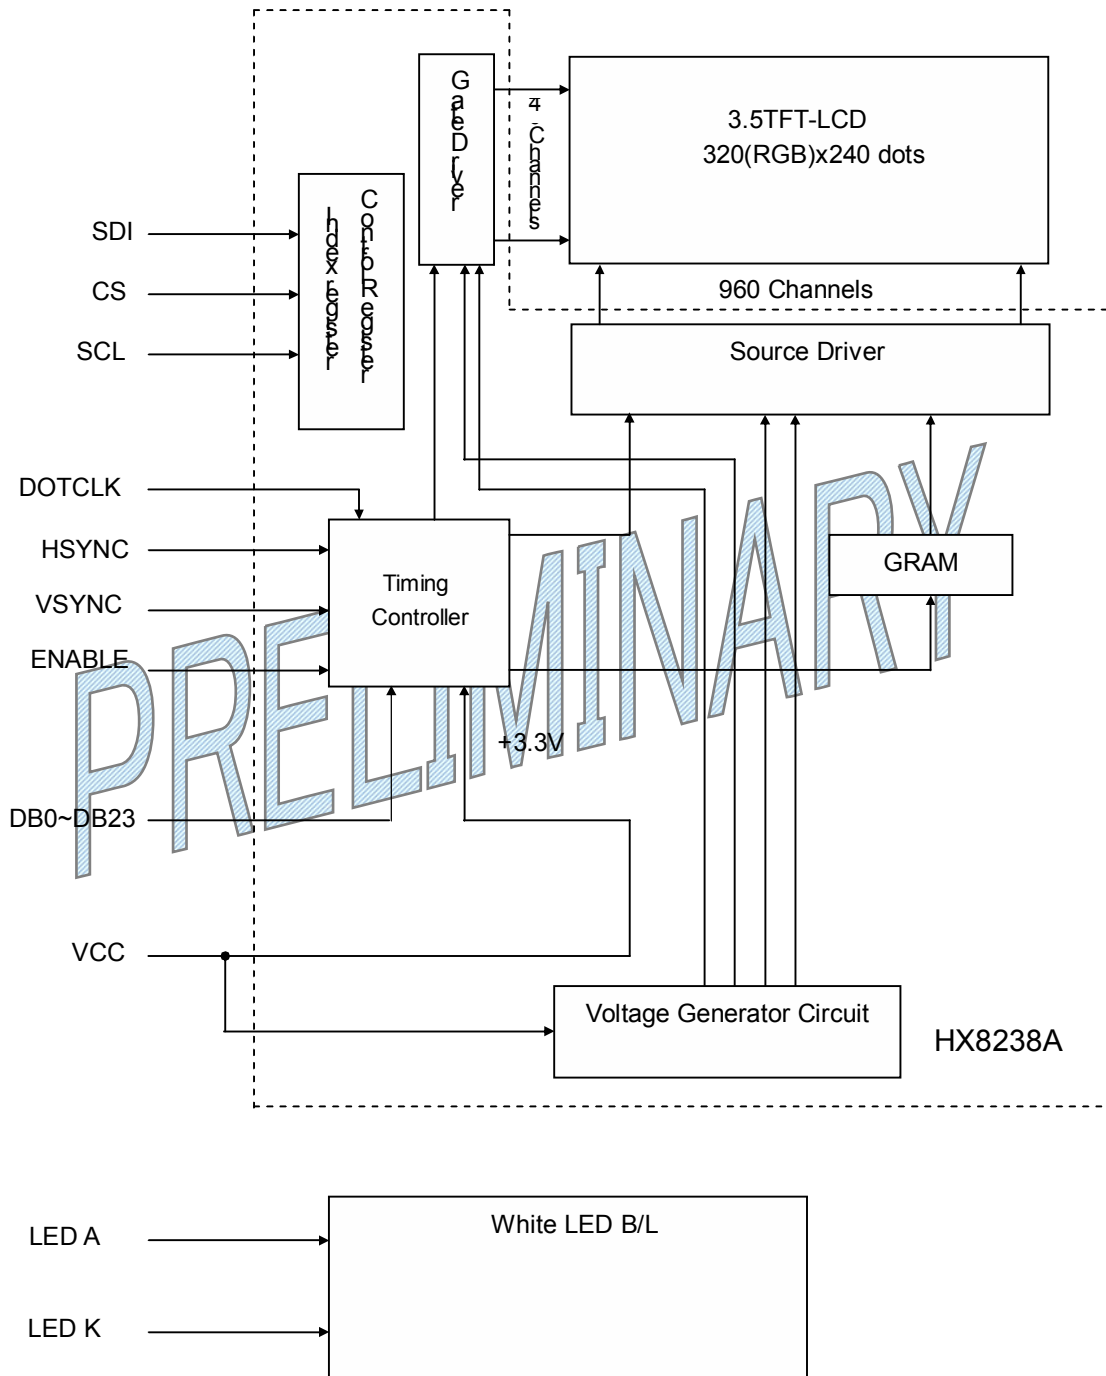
Gate Driver
4 Channels
3.5TFT-LCD
320(RGB)x240 dots
SDI
CS
SCL
Index Register
Control Register
960 Channels
Source Driver
DOTCLK
HSYNC
VSYNC
ENABLE
Timing Controller
GRAM
PRELIMINARY
+3.3V
DB0~DB23
VCC
Voltage Generator Circuit
HX8238A
LED A
LED K
White LED B/L